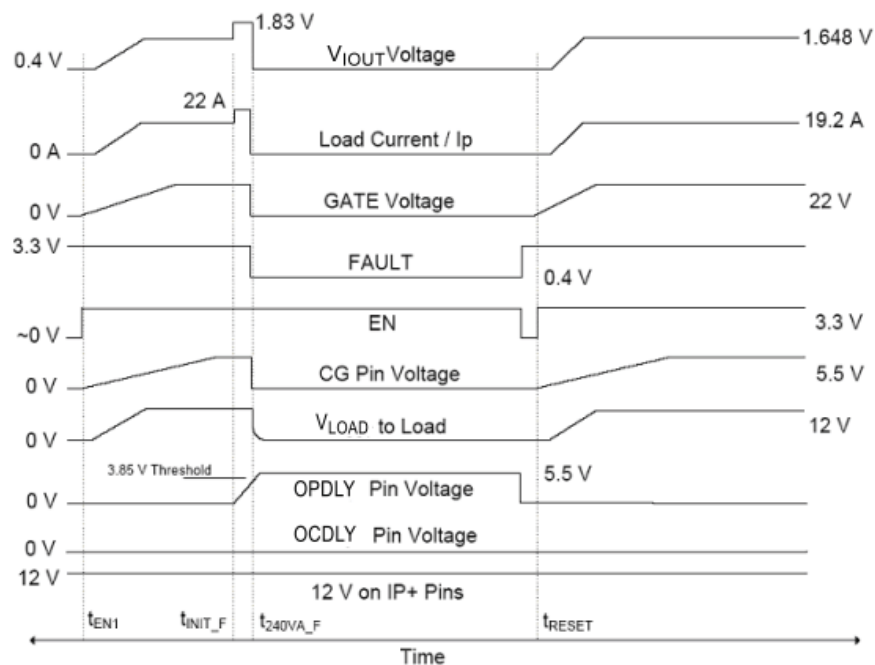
1.83 V
0.4 V
$V_{IOUT}$ Voltage
1.648 V
22 A
Load Current / Ip
19.2 A
0 A
GATE Voltage
0 V
22 V
3.3 V
FAULT
0.4 V
EN
~0 V
3.3 V
CG Pin Voltage
0 V
5.5 V
$V_{LOAD}$ to Load
0 V
12 V
3.85 V Threshold
OPDLY Pin Voltage
5.5 V
0 V
OCDLY Pin Voltage
0 V
12 V
12 V on IP+ Pins
$t_{EN1}$
$t_{INIT\_F}$
$t_{240VA\_F}$
$t_{RESET}$
Time